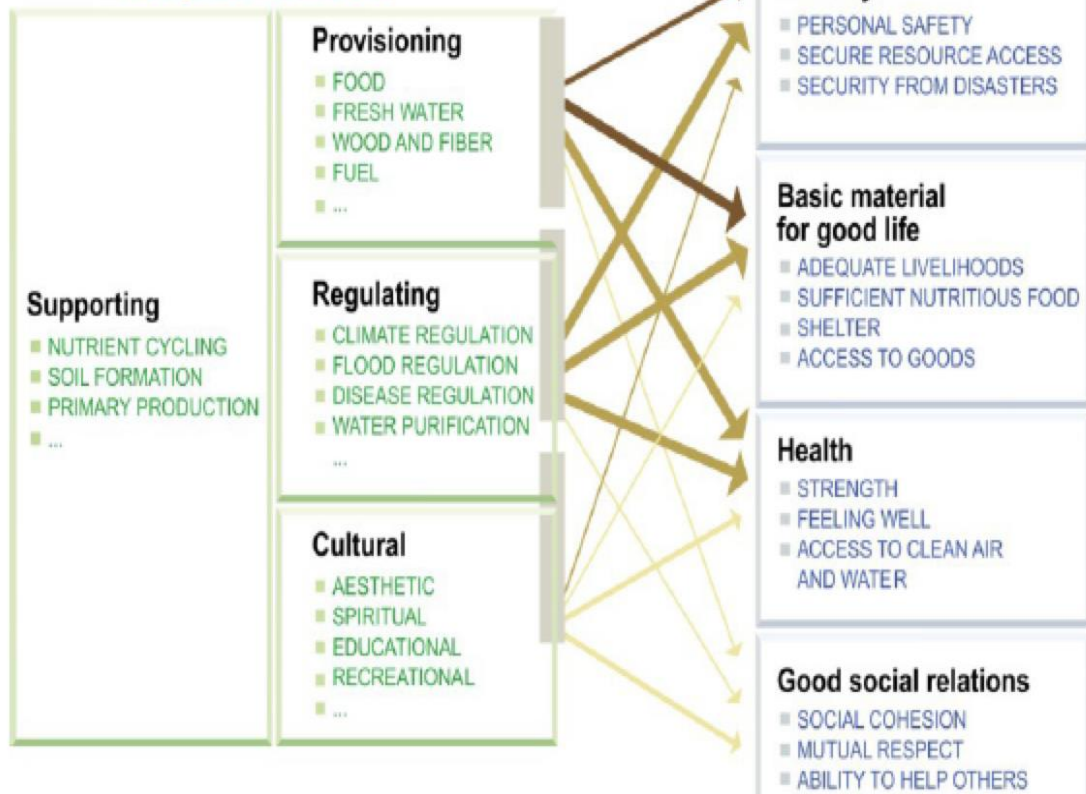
Provisioning
FOOD
FRESH WATER
WOOD AND FIBER
FUEL
...

Regulating
CLIMATE REGULATION
FLOOD REGULATION
DISEASE REGULATION
WATER PURIFICATION
...

Cultural
AESTHETIC
SPIRITUAL
EDUCATIONAL
RECREATIONAL
...

Supporting
NUTRIENT CYCLING
SOIL FORMATION
PRIMARY PRODUCTION
...

PERSONAL SAFETY
SECURE RESOURCE ACCESS
SECURITY FROM DISASTERS

Basic material for good life
ADEQUATE LIVELIHOODS
SUFFICIENT NUTRITIOUS FOOD
SHELTER
ACCESS TO GOODS

Health
STRENGTH
FEELING WELL
ACCESS TO CLEAN AIR AND WATER

Good social relations
SOCIAL COHESION
MUTUAL RESPECT
ABILITY TO HELP OTHERS